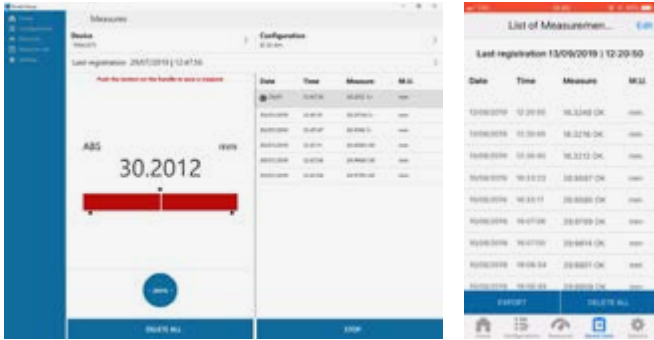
Measures

Device
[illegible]

Configuration
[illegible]

Last registration 25/07/2019 | 12:47:50

Push the button on the handle to save a measure

ABS

mm

30.2012

zero

| Date | Time | Measure | M.U. |
|---|---|---|---|
| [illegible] | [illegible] | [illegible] | mm |
| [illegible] | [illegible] | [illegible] | mm |
| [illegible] | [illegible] | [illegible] | mm |
| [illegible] | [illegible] | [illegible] | mm |
| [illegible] | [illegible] | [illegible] | mm |
| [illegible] | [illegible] | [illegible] | mm |
| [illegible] | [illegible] | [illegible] | mm |

DELETE ALL

STOP

List of Measuremen...

Edit

Last registration 13/09/2019 | 12:20:50

| Date | Time | Measure | M.U. |
|---|---|---|---|
| 13/09/2019 | 12:20:50 | 16.3248 OK | mm |
| 13/09/2019 | 12:20:49 | 16.3216 OK | mm |
| 13/09/2019 | 12:20:45 | 16.3212 OK | mm |
| 10/09/2019 | 16:53:23 | 29.8687 OK | mm |
| 10/09/2019 | 16:53:17 | 29.8686 OK | mm |
| 10/09/2019 | 16:47:08 | 29.8709 OK | mm |
| 10/09/2019 | 16:47:03 | 29.8814 OK | mm |
| 10/09/2019 | 16:06:34 | 29.8837 OK | mm |
| 10/09/2019 | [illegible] | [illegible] | mm |

EXPORT

DELETE ALL

Home

Configuration

Measures

Saved data

Settings